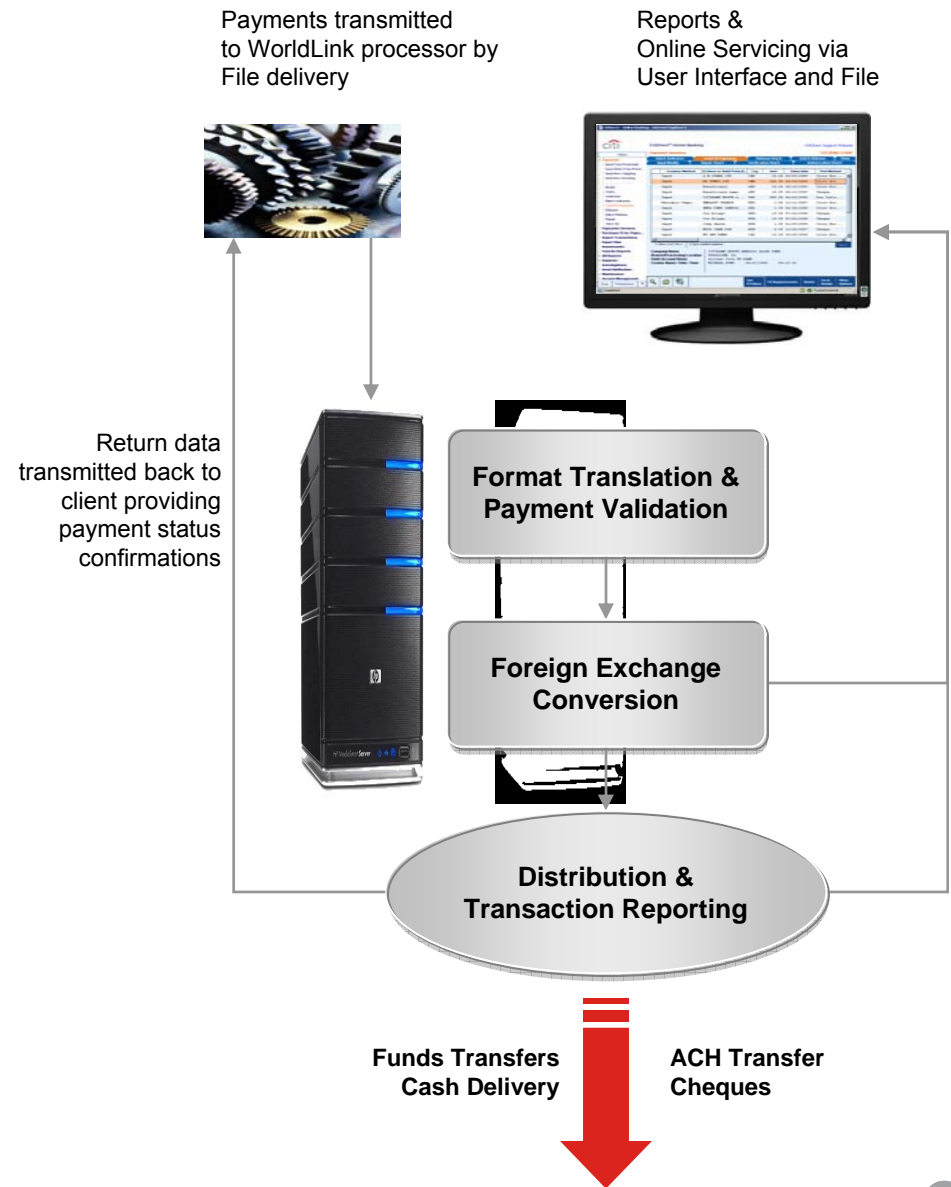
Payments transmitted to WorldLink processor by File delivery

Reports & Online Servicing via User Interface and File

Return data transmitted back to client providing payment status confirmations

Format Translation & Payment Validation

Foreign Exchange Conversion

Distribution & Transaction Reporting

Funds Transfers
Cash Delivery

ACH Transfer
Cheques